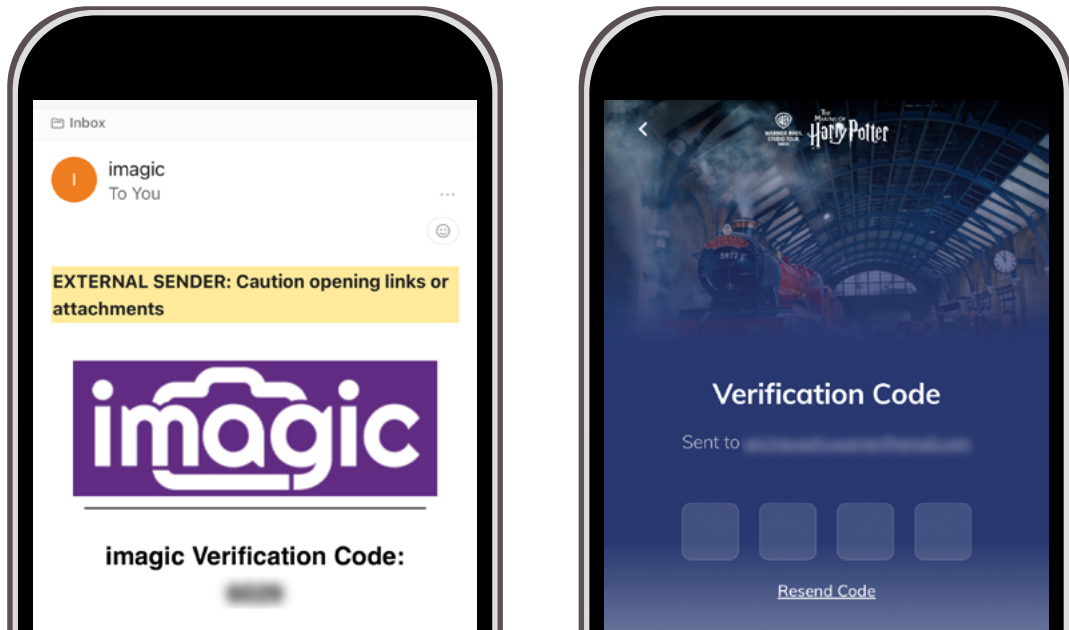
Inbox

I

imagic

To You

...

EXTERNAL SENDER: Caution opening links or attachments

imagic

imagic Verification Code:

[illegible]

WARNER BROS. STUDIO TOUR LONDON

THE MAKING OF Harry Potter

Verification Code

Sent to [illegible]

Resend Code